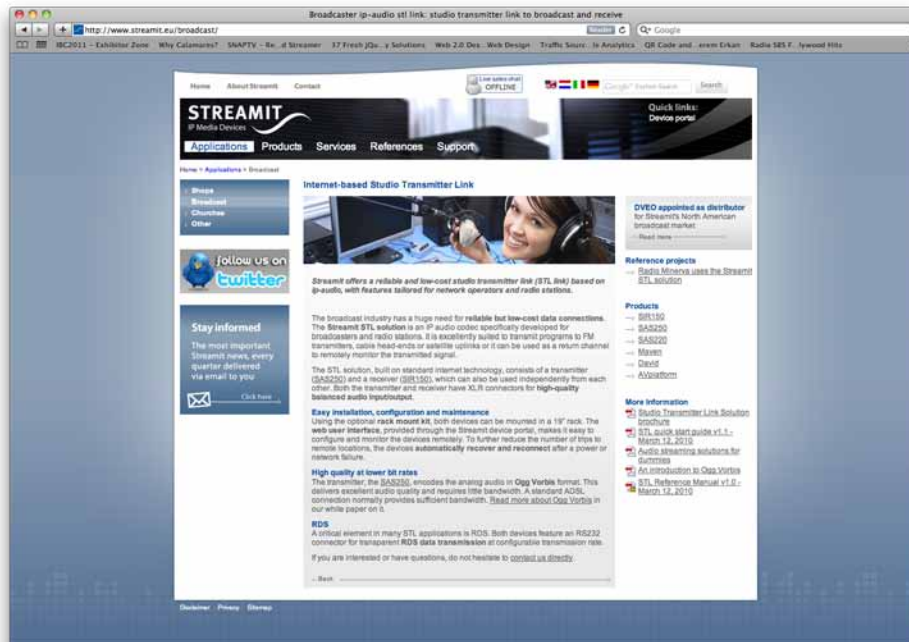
Broadcaster ip-audio stl link: studio transmitter link to broadcast and receive

http://www.streamit.eu/broadcast/

Q- Google

IBC2011 - Exhibitor Zone   Why Calamares?   SNAPTV - Re...d Streamer   37 Fresh jQu...y Solutions   Web 2.0 Des...Web Design   Traffic Sourc...le Analytics   QR Code and...erem Erkan   Radio 585 F...lywood Hits

Home   About Streamit   Contact

Live sales chat OFFLINE

Search

STREAMIT
IP Media Devices

Quick links:
Device portal

Applications   Products   Services   References   Support

Home > Applications > Broadcast

Shops
Broadcast
Churches
Other

follow us on twitter

Stay informed
The most important Streamit news, every quarter delivered via email to you

Click here

Internet-based Studio Transmitter Link

Streamit offers a reliable and low-cost studio transmitter link (STL link) based on ip-audio, with features tailored for network operators and radio stations.

The broadcast industry has a huge need for reliable but low-cost data connections. The Streamit STL solution is an IP audio codec specifically developed for broadcasters and radio stations. It is excellently suited to transmit programs to FM transmitters, cable head-ends or satellite uplinks or it can be used as a return channel to remotely monitor the transmitted signal.

The STL solution, built on standard internet technology, consists of a transmitter (SAS250) and a receiver (SIR150), which can also be used independently from each other. Both the transmitter and receiver have XLR connectors for high-quality balanced audio input/output.

Easy installation, configuration and maintenance
Using the optional rack mount kit, both devices can be mounted in a 19" rack. The web user interface, provided through the Streamit device portal, makes it easy to configure and monitor the devices remotely. To further reduce the number of trips to remote locations, the devices automatically recover and reconnect after a power or network failure.

High quality at lower bit rates
The transmitter, the SAS250, encodes the analog audio in Ogg Vorbis format. This delivers excellent audio quality and requires little bandwidth. A standard ADSL connection normally provides sufficient bandwidth. Read more about Ogg Vorbis in our white paper on it.

RDS
A critical element in many STL applications is RDS. Both devices feature an RS232 connector for transparent RDS data transmission at configurable transmission rate.

If you are interested or have questions, do not hesitate to contact us directly.

Back

DVEO appointed as distributor for Streamit's North American broadcast market
Read more

Reference projects
Radio Minerva uses the Streamit STL solution

Products
SIR150
SAS250
SAS220
Maven
David
AVplatform

More information
Studio Transmitter Link Solution brochure
STL quick start guide v1.1 - March 12, 2010
Audio streaming solutions for dummies
An introduction to Ogg Vorbis
STL Reference Manual v1.0 - March 12, 2010

Disclaimer · Privacy · Sitemap